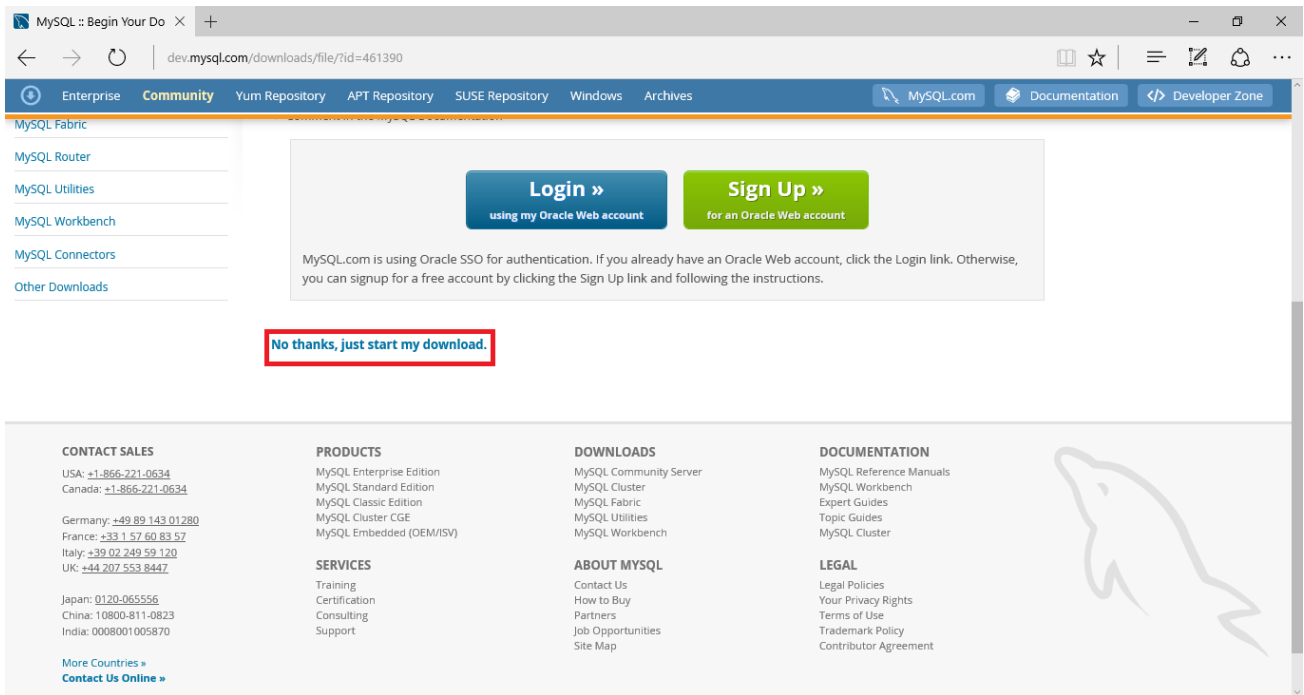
MySQL :: Begin Your Do ×

dev.mysql.com/downloads/file/?id=461390

Enterprise Community Yum Repository APT Repository SUSE Repository Windows Archives

MySQL.com Documentation Developer Zone

MySQL Fabric
MySQL Router
MySQL Utilities
MySQL Workbench
MySQL Connectors
Other Downloads

Login » using my Oracle Web account

Sign Up » for an Oracle Web account

MySQL.com is using Oracle SSO for authentication. If you already have an Oracle Web account, click the Login link. Otherwise, you can signup for a free account by clicking the Sign Up link and following the instructions.

No thanks, just start my download.

CONTACT SALES
USA: +1-866-221-0634
Canada: +1-866-221-0634

Germany: +49 89 143 01280
France: +33 1 57 60 83 57
Italy: +39 02 249 59 120
UK: +44 207 553 8447

Japan: 0120-065556
China: 10800-811-0823
India: 0008001005870

More Countries »
Contact Us Online »

PRODUCTS
MySQL Enterprise Edition
MySQL Standard Edition
MySQL Classic Edition
MySQL Cluster CGE
MySQL Embedded (OEM/ISV)

SERVICES
Training
Certification
Consulting
Support

DOWNLOADS
MySQL Community Server
MySQL Cluster
MySQL Fabric
MySQL Utilities
MySQL Workbench

ABOUT MYSQL
Contact Us
How to Buy
Partners
Job Opportunities
Site Map

DOCUMENTATION
MySQL Reference Manuals
MySQL Workbench
Expert Guides
Topic Guides
MySQL Cluster

LEGAL
Legal Policies
Your Privacy Rights
Terms of Use
Trademark Policy
Contributor Agreement